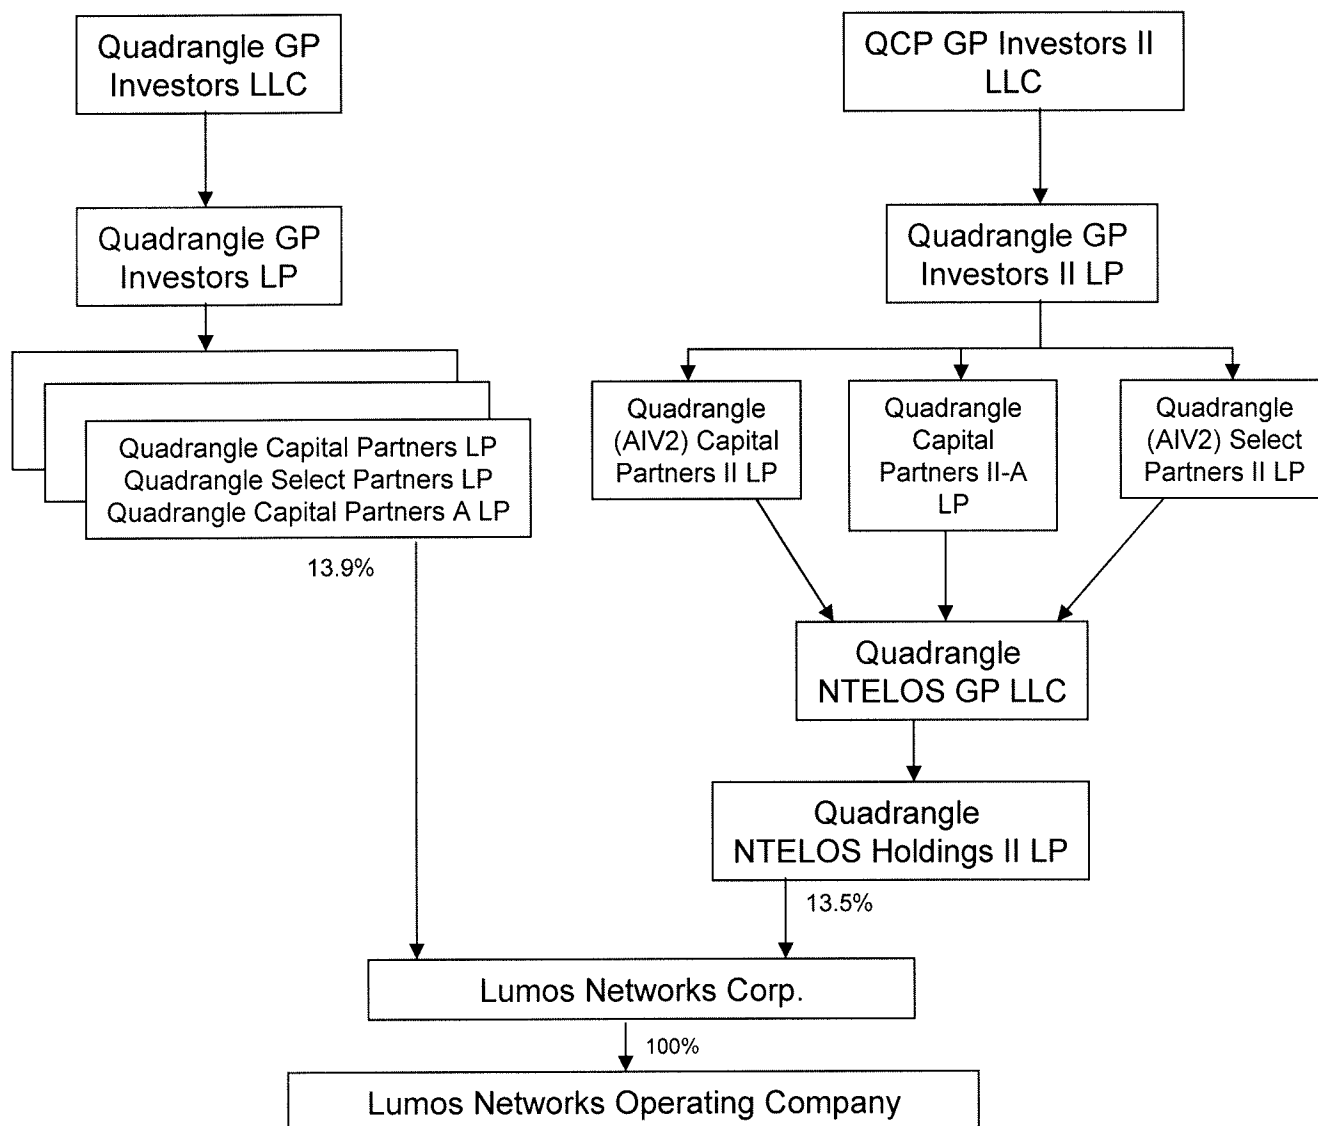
Quadrangle GP Investors LLC

QCP GP Investors II LLC

Quadrangle GP Investors LP

Quadrangle GP Investors II LP

Quadrangle Capital Partners LP
Quadrangle Select Partners LP
Quadrangle Capital Partners A LP

Quadrangle (AIV2) Capital Partners II LP

Quadrangle Capital Partners II-A LP

Quadrangle (AIV2) Select Partners II LP

13.9%

Quadrangle NTELOS GP LLC

Quadrangle NTELOS Holdings II LP

13.5%

Lumos Networks Corp.

100%

Lumos Networks Operating Company